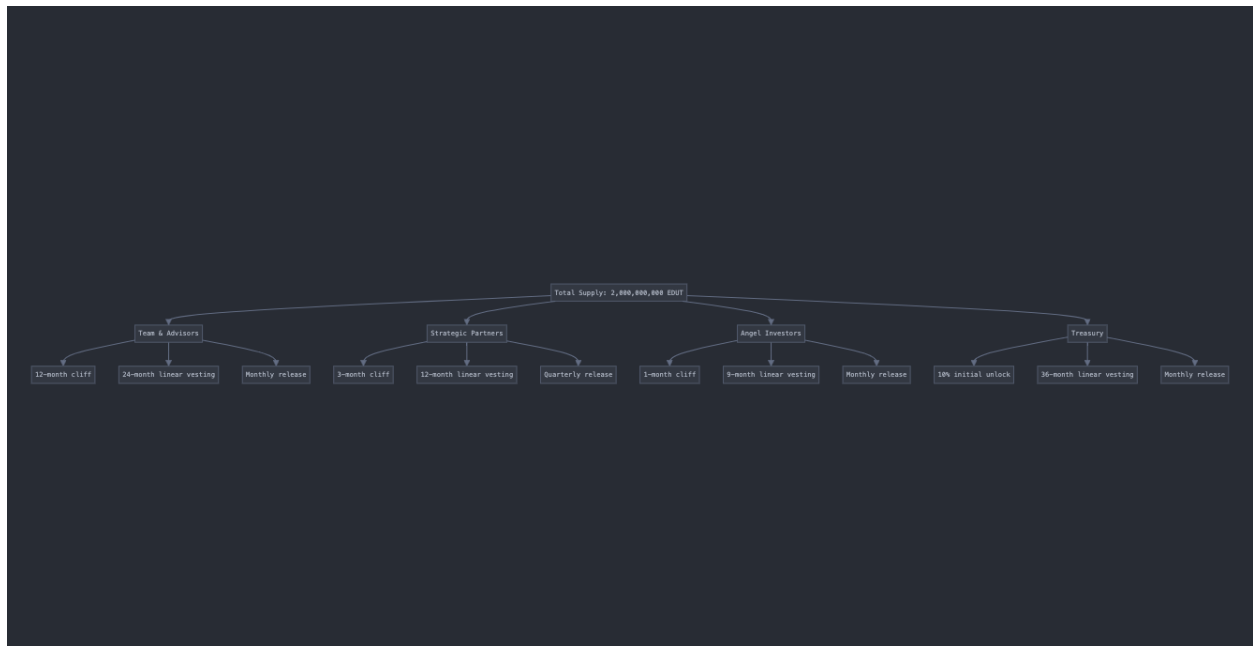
Total Supply: 2,000,000,000 EDUT

Team & Advisors

12-month cliff

24-month linear vesting

Monthly release

Strategic Partners

3-month cliff

12-month linear vesting

Quarterly release

Angel Investors

1-month cliff

9-month linear vesting

Monthly release

Treasury

10% initial unlock

36-month linear vesting

Monthly release